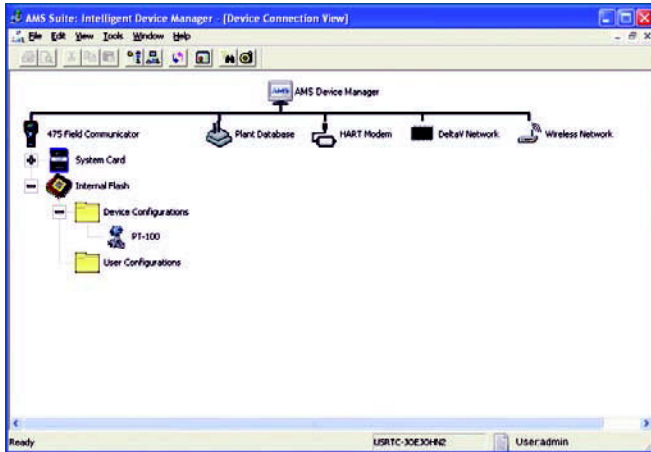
AMS Suite: Intelligent Device Manager - [Device Connection View]

File Edit View Tools Window Help

AMS Device Manager

475 Field Communicator

Plant Database

HART Modem

DeltaV Network

Wireless Network

System Card

Internal Flash

Device Configurations

PT-100

User Configurations

Ready

USRTC-30EJOHN2

Useradmin